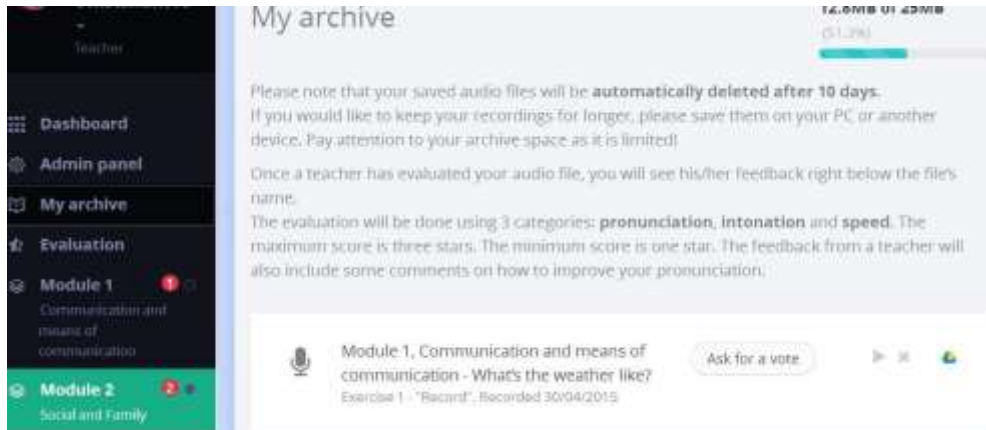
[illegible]
-
Teacher

Dashboard
Admin panel
My archive
Evaluation
Module 1 1
Communication and means of communicatio
Module 2 2
Social and Family

My archive

12.8MB of 25MB
(51.2%)

Please note that your saved audio files will be **automatically deleted after 10 days.**
If you would like to keep your recordings for longer, please save them on your PC or another device. Pay attention to your archive space as it is limited!

Once a teacher has evaluated your audio file, you will see his/her feedback right below the file's name.
The evaluation will be done using 3 categories: **pronunciation**, **intonation** and **speed**. The maximum score is three stars. The minimum score is one star. The feedback from a teacher will also include some comments on how to improve your pronunciation.

Module 1, Communication and means of communication - What's the weather like?
Exercise 1 - "Record", Recorded 30/04/2015

Ask for a vote